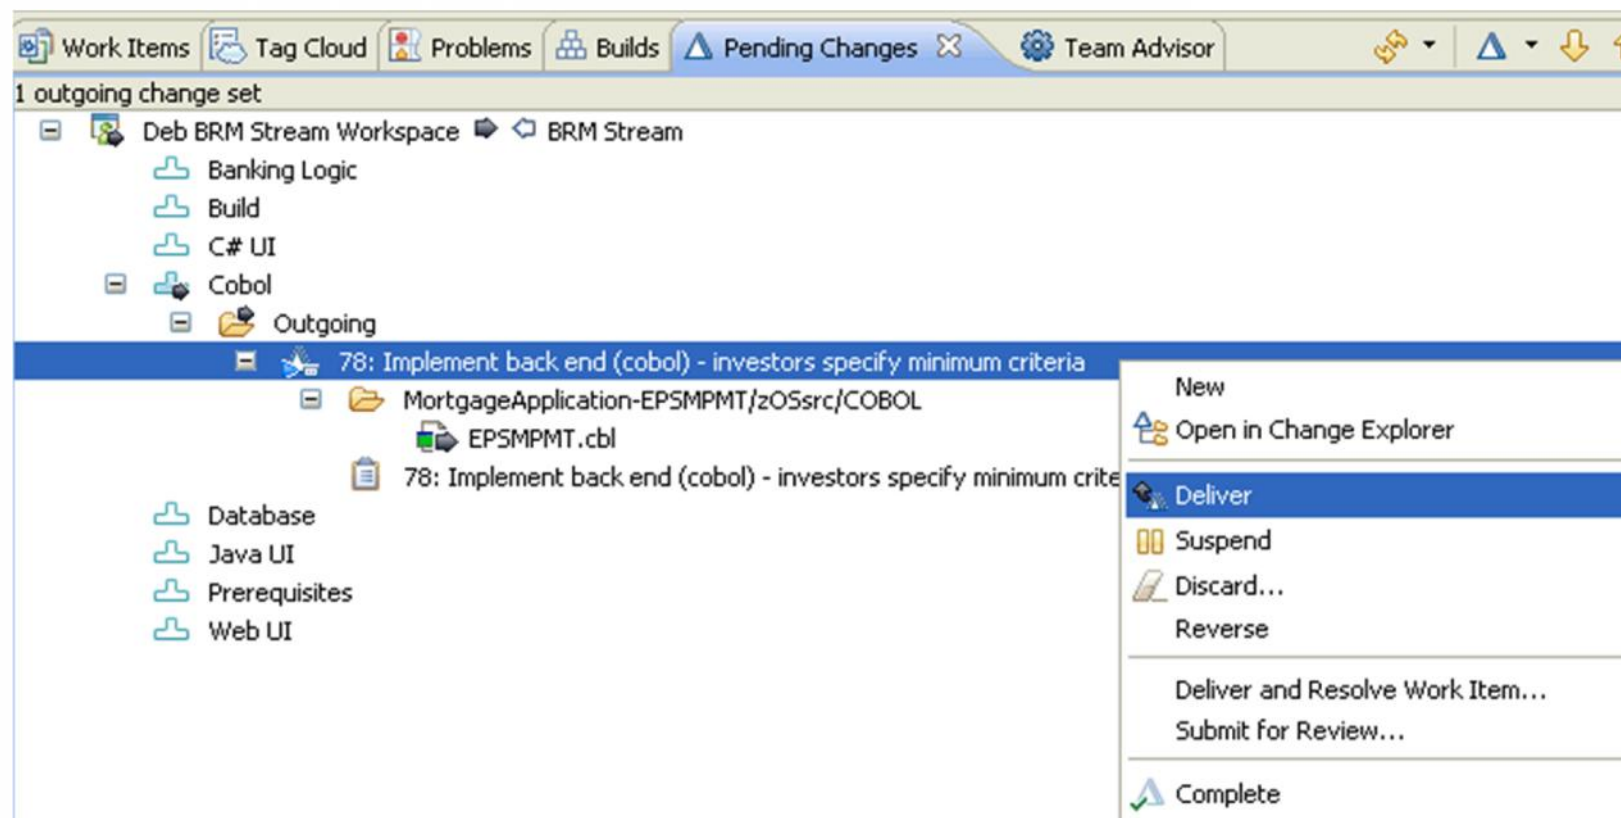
Work Items | Tag Cloud | Problems | Builds | Pending Changes | Team Advisor

1 outgoing change set

Deb BRM Stream Workspace BRM Stream

Banking Logic

Build

C# UI

Cobol

Outgoing

78: Implement back end (cobol) - investors specify minimum criteria

MortgageApplication-EPSMPMT/zOSsrc/COBOL

EPSMPMT.cbl

78: Implement back end (cobol) - investors specify minimum crite

Database

Java UI

Prerequisites

Web UI

New

Open in Change Explorer

Deliver

Suspend

Discard...

Reverse

Deliver and Resolve Work Item...

Submit for Review...

Complete